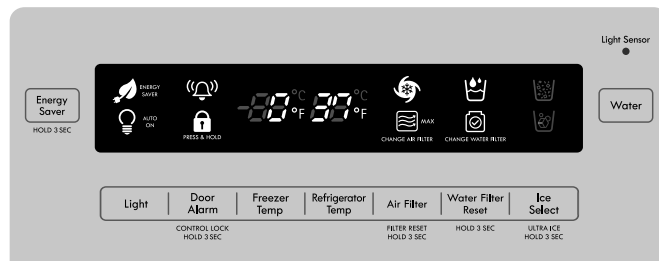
Light Sensor

Energy Saver
HOLD 3 SEC

ENERGY SAVER
AUTO ON
PRESS & HOLD
-88°C °F 88°C °F
MAX
CHANGE AIR FILTER
CHANGE WATER FILTER

Water

| Light | Door Alarm | Freezer Temp | Refrigerator Temp | Air Filter | Water Filter Reset | Ice Select |
|---|---|---|---|---|---|---|
| | CONTROL LOCK HOLD 3 SEC | | | FILTER RESET HOLD 3 SEC | HOLD 3 SEC | ULTRA ICE HOLD 3 SEC |